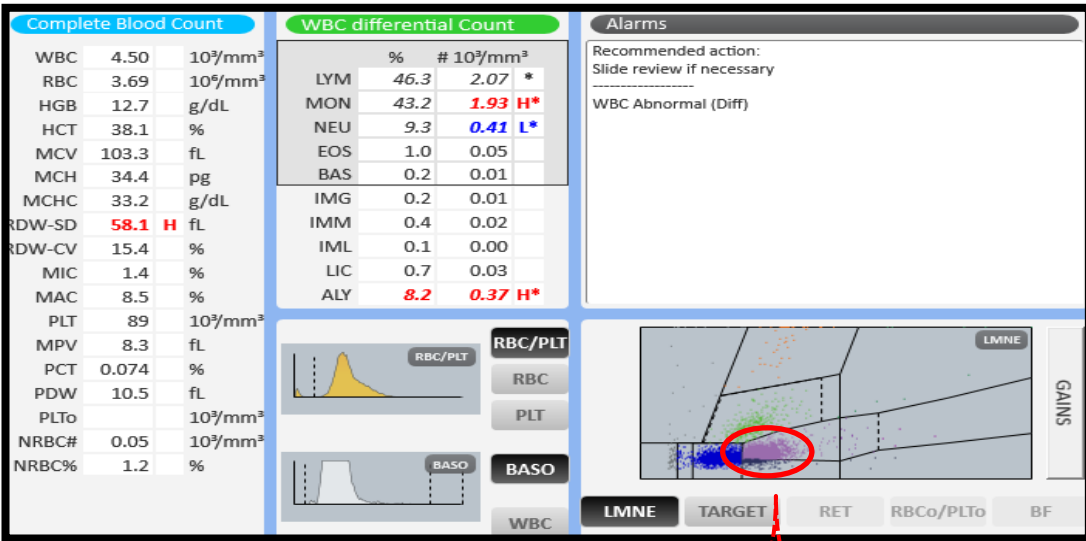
Complete Blood Count

| | | | |
|---|---|---|---|
| WBC | 4.50 | | $10^3/mm^3$ |
| RBC | 3.69 | | $10^6/mm^3$ |
| HGB | 12.7 | | g/dL |
| HCT | 38.1 | | % |
| MCV | 103.3 | | fL |
| MCH | 34.4 | | pg |
| MCHC | 33.2 | | g/dL |
| RDW-SD | 58.1 | H | fL |
| RDW-CV | 15.4 | | % |
| MIC | 1.4 | | % |
| MAC | 8.5 | | % |
| PLT | 89 | | $10^3/mm^3$ |
| MPV | 8.3 | | fL |
| PCT | 0.074 | | % |
| PDW | 10.5 | | fL |
| PLTo | | | $10^3/mm^3$ |
| NRBC# | 0.05 | | $10^3/mm^3$ |
| NRBC% | 1.2 | | % |

WBC differential Count

| | % | # $10^3/mm^3$ | |
|---|---|---|---|
| LYM | 46.3 | 2.07 | * |
| MON | 43.2 | 1.93 | H* |
| NEU | 9.3 | 0.41 | L* |
| EOS | 1.0 | 0.05 | |
| BAS | 0.2 | 0.01 | |
| IMG | 0.2 | 0.01 | |
| IMM | 0.4 | 0.02 | |
| IML | 0.1 | 0.00 | |
| LIC | 0.7 | 0.03 | |
| ALY | 8.2 | 0.37 | H* |

Alarms

Recommended action:
Slide review if necessary
------------------
WBC Abnormal (Diff)

RBC/PLT

RBC/PLT

RBC

PLT

BASO

BASO

WBC

LMNE

GAINS

LMNE TARGET RET RBCo/PLTo BF